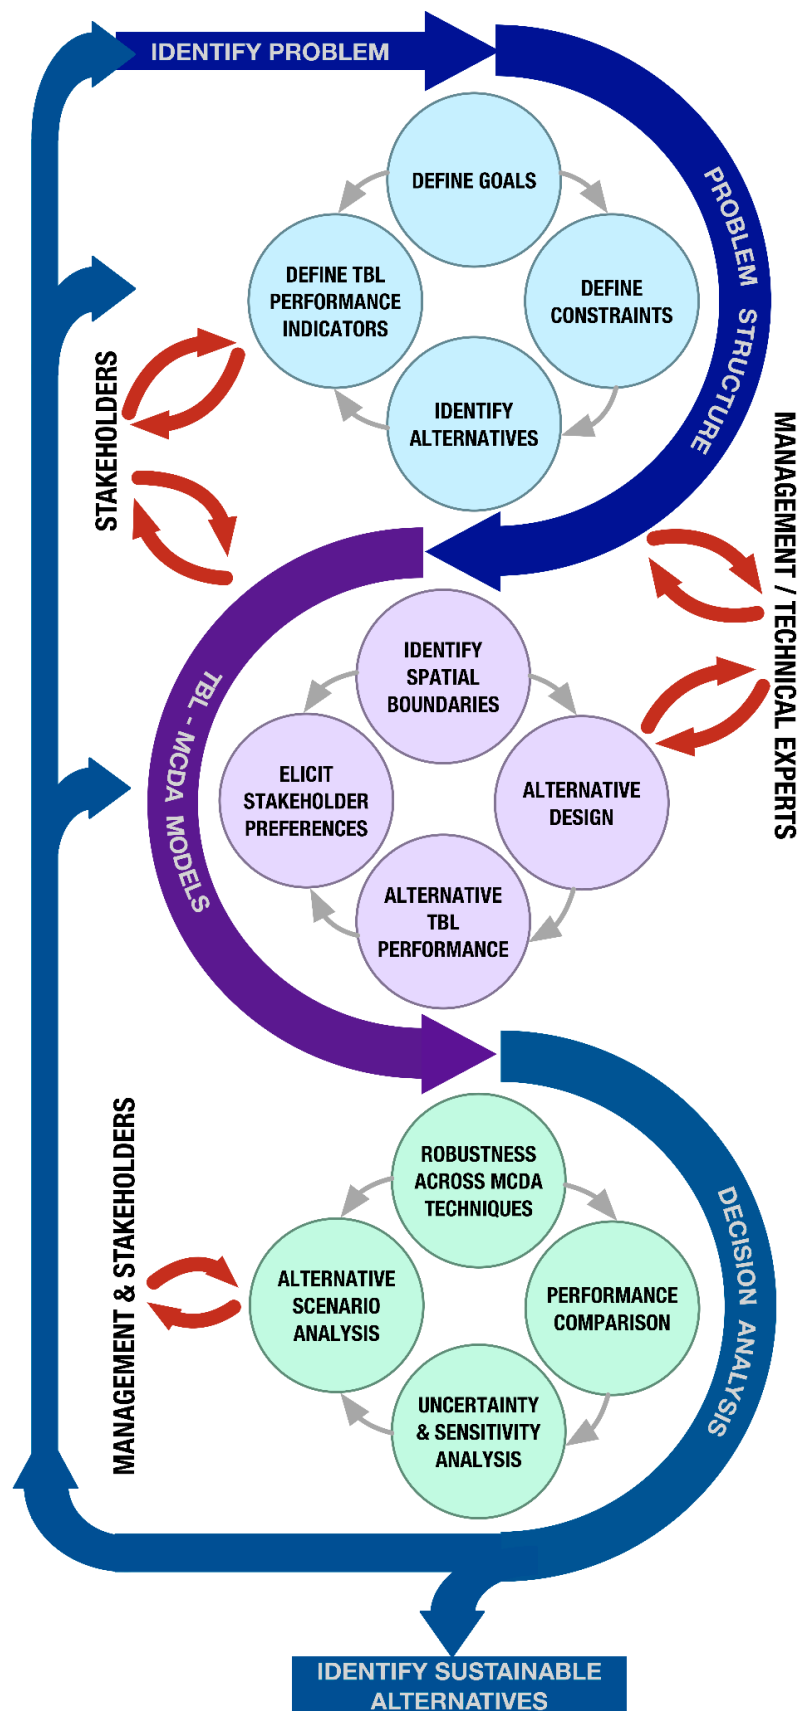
IDENTIFY PROBLEM

PROBLEM STRUCTURE

DEFINE GOALS

DEFINE TBL PERFORMANCE INDICATORS

DEFINE CONSTRAINTS

IDENTIFY ALTERNATIVES

STAKEHOLDERS

MANAGEMENT / TECHNICAL EXPERTS

TBL - MCDA MODELS

IDENTIFY SPATIAL BOUNDARIES

ELICIT STAKEHOLDER PREFERENCES

ALTERNATIVE DESIGN

ALTERNATIVE TBL PERFORMANCE

MANAGEMENT & STAKEHOLDERS

DECISION ANALYSIS

ROBUSTNESS ACROSS MCDA TECHNIQUES

ALTERNATIVE SCENARIO ANALYSIS

PERFORMANCE COMPARISON

UNCERTAINTY & SENSITIVITY ANALYSIS

IDENTIFY SUSTAINABLE ALTERNATIVES